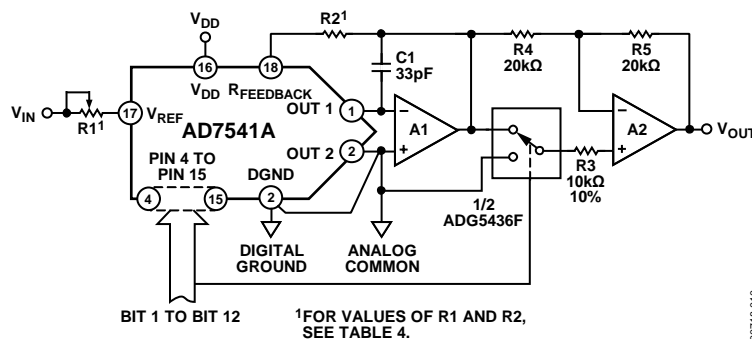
$V_{DD}$

R2$^1$

$V_{IN}$

R1$^1$

16

18

$V_{DD}$ $R_{FEEDBACK}$

C1
33pF

R4
20kΩ

R5
20kΩ

17

$V_{REF}$

AD7541A

OUT 1

1

A1

A2

$V_{OUT}$

OUT 2

2

PIN 4 TO
PIN 15

DGND

R3
10kΩ
10%

4

15

2

1/2
ADG5436F

DIGITAL
GROUND

ANALOG
COMMON

BIT 1 TO BIT 12

$^1$FOR VALUES OF R1 AND R2,
SEE TABLE 4.

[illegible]